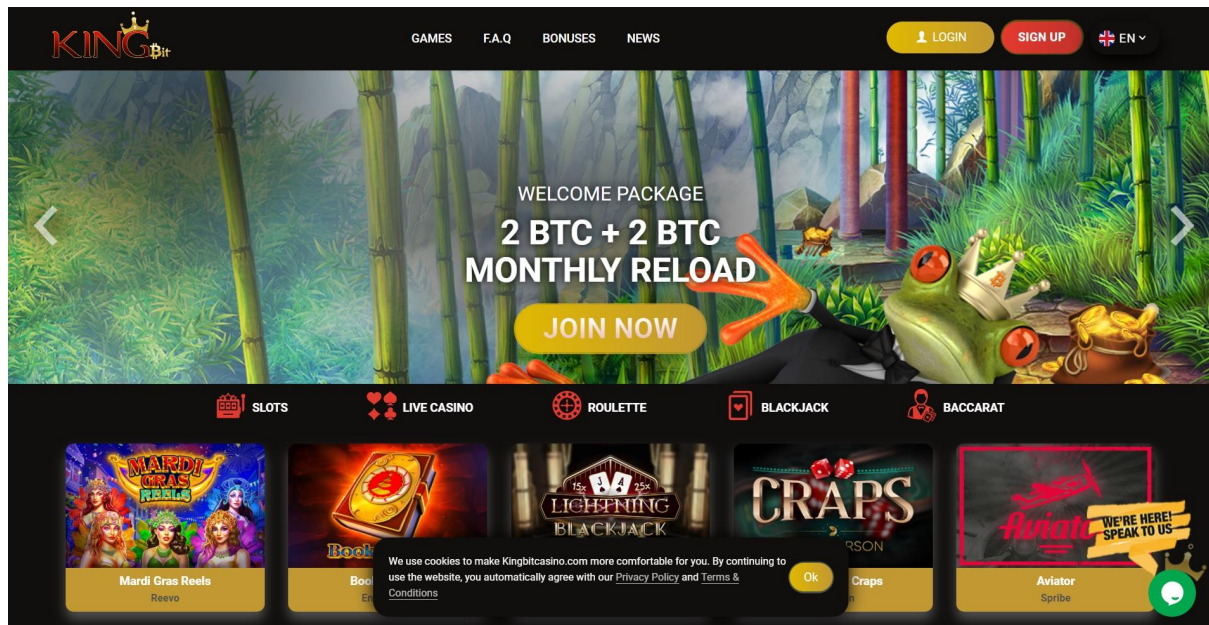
KING Bit

GAMES F.A.Q BONUSES NEWS

LOGIN SIGN UP EN

WELCOME PACKAGE
2 BTC + 2 BTC
MONTHLY RELOAD

JOIN NOW

SLOTS LIVE CASINO ROULETTE BLACKJACK BACCARAT

MARDI GRAS REELS
Mardi Gras Reels
Reevo

Book
Book
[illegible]

LIGHTNING BLACKJACK
15x 25x

CRAPS
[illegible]RSON
Craps
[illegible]

Aviator
Aviator
Spribe

WE'RE HERE! SPEAK TO US

We use cookies to make Kingbitcasino.com more comfortable for you. By continuing to use the website, you automatically agree with our Privacy Policy and Terms & Conditions

Ok